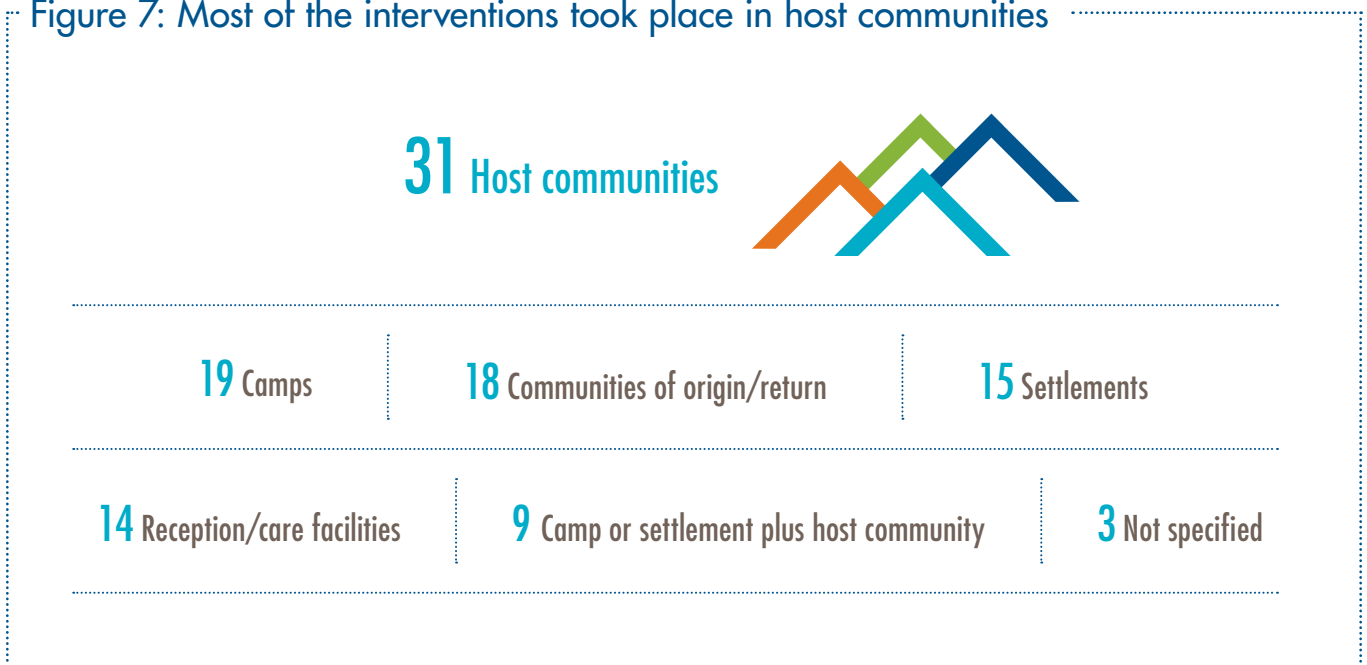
Figure 7: Most of the interventions took place in host communities

31 Host communities

19 Camps

18 Communities of origin/return

15 Settlements

14 Reception/care facilities

9 Camp or settlement plus host community

3 Not specified